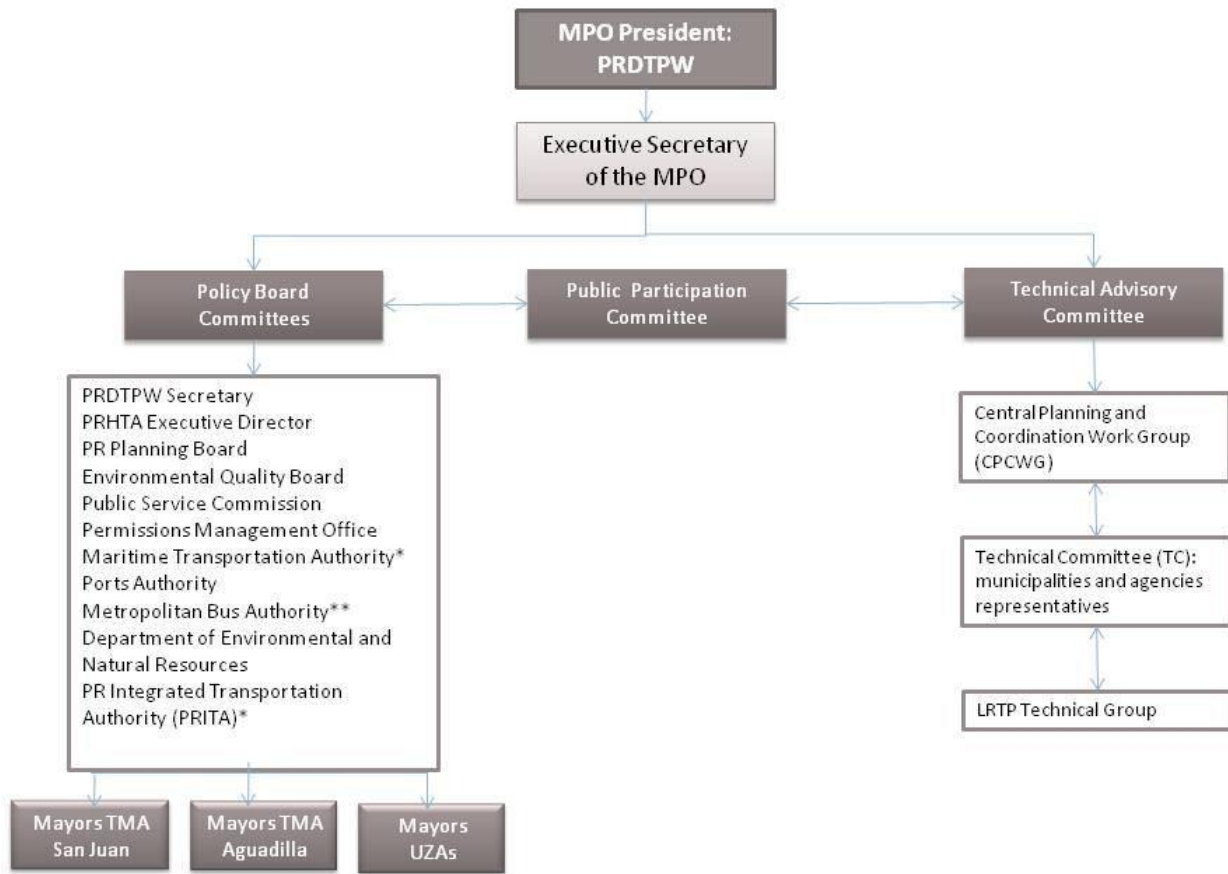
MPO President: PRDTPW

Executive Secretary of the MPO

Policy Board Committees

Public Participation Committee

Technical Advisory Committee

PRDTPW Secretary
PRHTA Executive Director
PR Planning Board
Environmental Quality Board
Public Service Commission
Permissions Management Office
Maritime Transportation Authority*
Ports Authority
Metropolitan Bus Authority**
Department of Environmental and Natural Resources
PR Integrated Transportation Authority (PRITA)*

Central Planning and Coordination Work Group (CPCWG)

Technical Committee (TC): municipalities and agencies representatives

LRTP Technical Group

Mayors TMA San Juan

Mayors TMA Aguadilla

Mayors UZAs